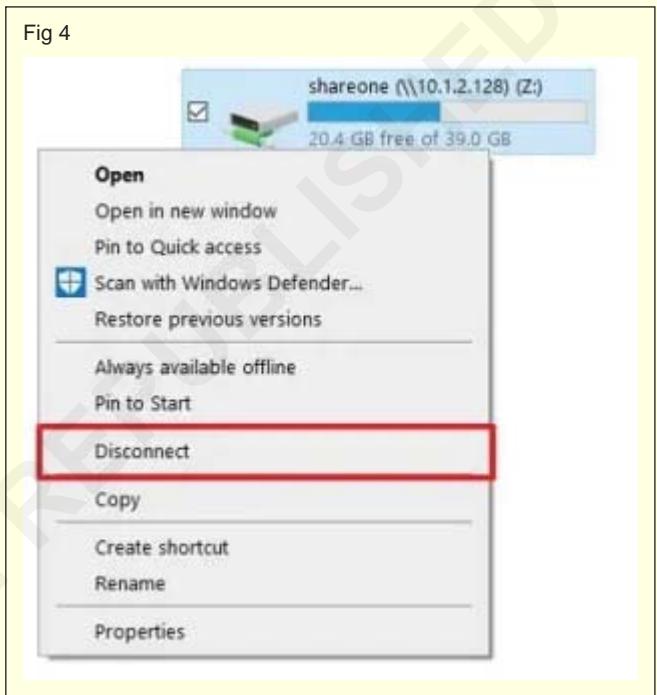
Fig 4

shareone (\\10.1.2.128) (Z:)

20.4 GB free of 39.0 GB

Open
Open in new window
Pin to Quick access
Scan with Windows Defender...
Restore previous versions

Always available offline
Pin to Start

Disconnect

Copy

Create shortcut
Rename

Properties

REPUBLISHED